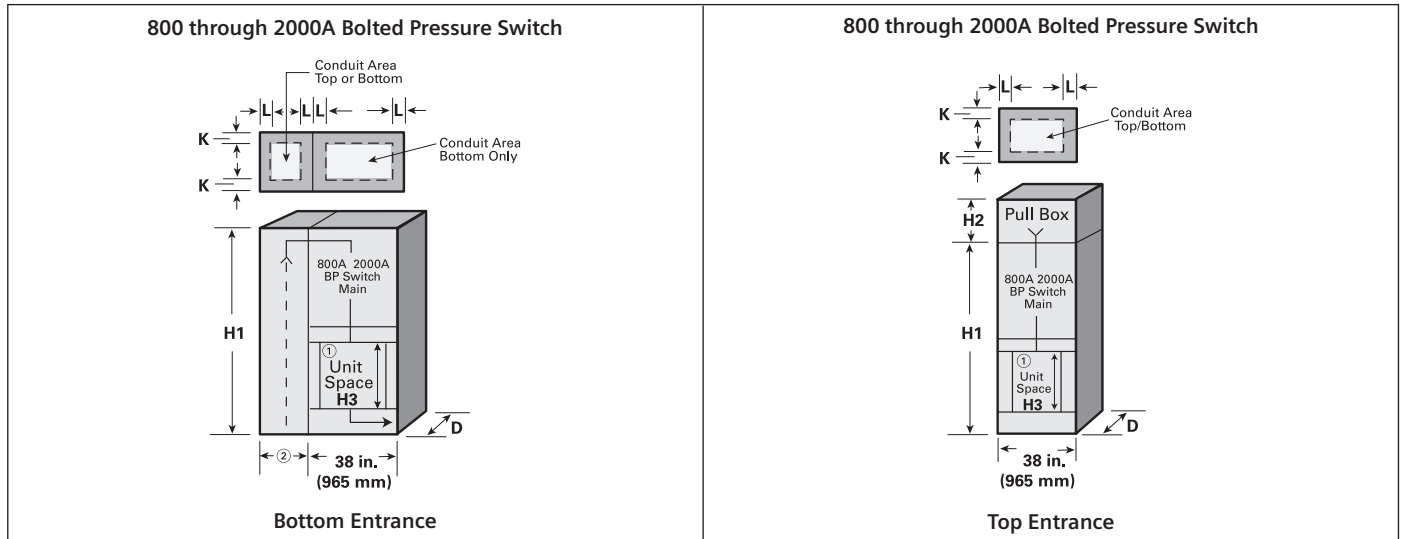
800 through 2000A Bolted Pressure Switch

Conduit Area Top or Bottom

L L L L

K

K

Conduit Area Bottom Only

H1

800A 2000A BP Switch Main

①

Unit Space H3

D

② 38 in. (965 mm)

Bottom Entrance

800 through 2000A Bolted Pressure Switch

L L

K

K

Conduit Area Top/Bottom

H2

Pull Box

H1

800A 2000A BP Switch Main

①

Unit Space H3

D

38 in. (965 mm)

Top Entrance